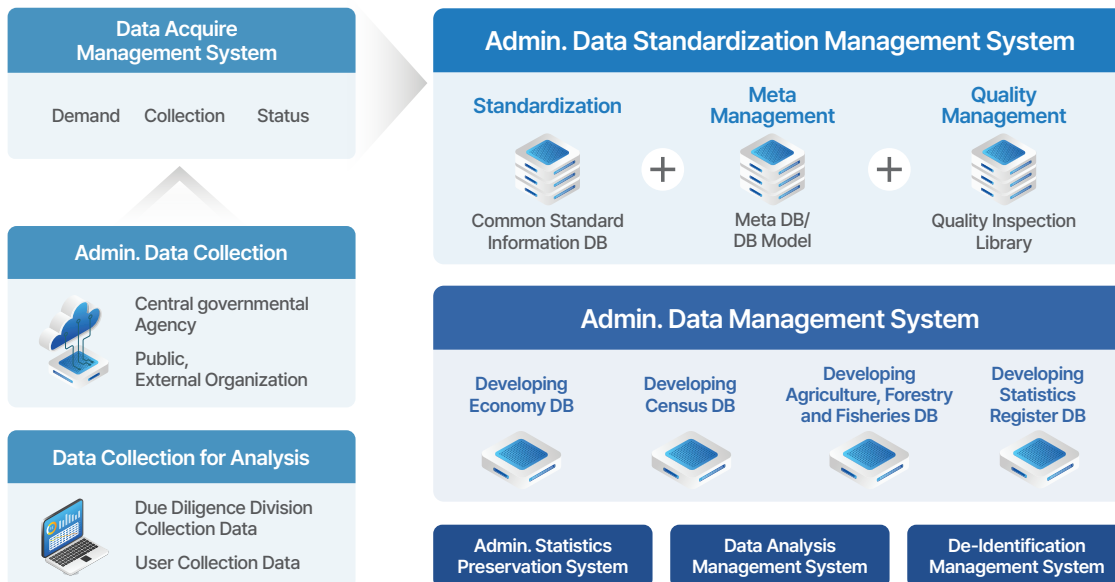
Data Acquire Management System

Demand Collection Status

Admin. Data Collection

Central governmental Agency

Public, External Organization

Data Collection for Analysis

Due Diligence Division Collection Data

User Collection Data

Admin. Data Standardization Management System

Standardization

Common Standard Information DB

Meta Management

Meta DB/ DB Model

Quality Management

Quality Inspection Library

Admin. Data Management System

Developing Economy DB

Developing Census DB

Developing Agriculture, Forestry and Fisheries DB

Developing Statistics Register DB

Admin. Statistics Preservation System

Data Analysis Management System

De-Identification Management System